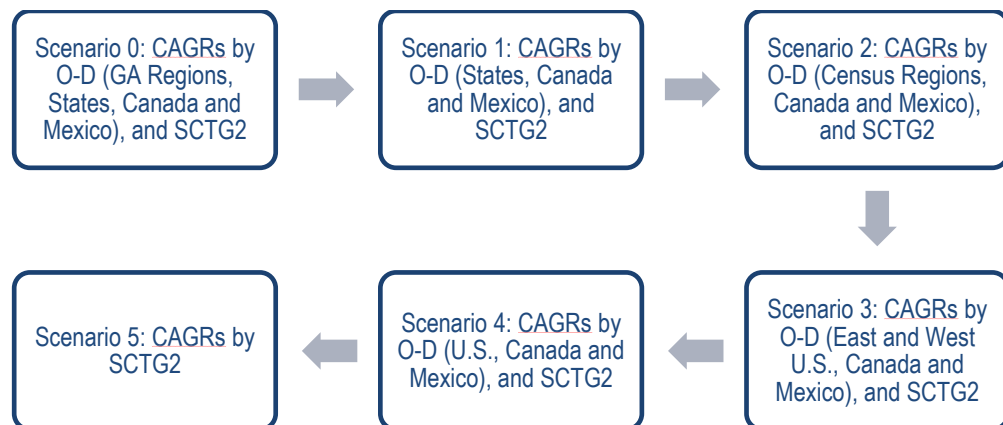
Scenario 0: CAGRs by O-D (GA Regions, States, Canada and Mexico), and SCTG2

Scenario 1: CAGRs by O-D (States, Canada and Mexico), and SCTG2

Scenario 2: CAGRs by O-D (Census Regions, Canada and Mexico), and SCTG2

Scenario 3: CAGRs by O-D (East and West U.S., Canada and Mexico), and SCTG2

Scenario 4: CAGRs by O-D (U.S., Canada and Mexico), and SCTG2

Scenario 5: CAGRs by SCTG2